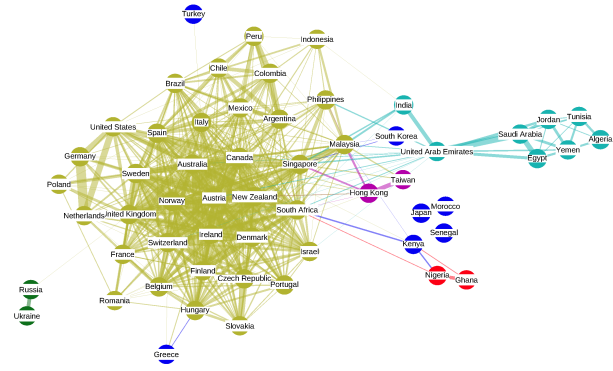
Turkey
Peru
Indonesia
Chile
Colombia
Brazil
Mexico
Philippines
India
United States
Spain
Italy
Argentina
Jordan
Tunisia
Malaysia
South Korea
Saudi Arabia
Algeria
Germany
Australia
Canada
Singapore
United Arab Emirates
Egypt
Yemen
Sweden
Taiwan
Poland
Norway
Austria
New Zealand
Hong Kong
Netherlands
United Kingdom
South Africa
Morocco
Japan
Senegal
Switzerland
Ireland
Denmark
France
Israel
Kenya
Finland
Nigeria
Ghana
Russia
Belgium
Czech Republic
Portugal
Romania
Ukraine
Hungary
Slovakia
Greece